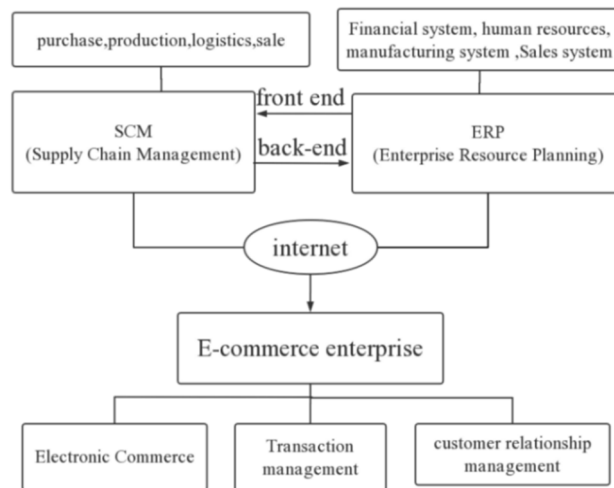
purchase,production,logistics,sale

Financial system, human resources, manufacturing system ,Sales system

front end

back-end

SCM
(Supply Chain Management)

ERP
(Enterprise Resource Planning)

internet

E-commerce enterprise

Electronic Commerce

Transaction management

customer relationship management